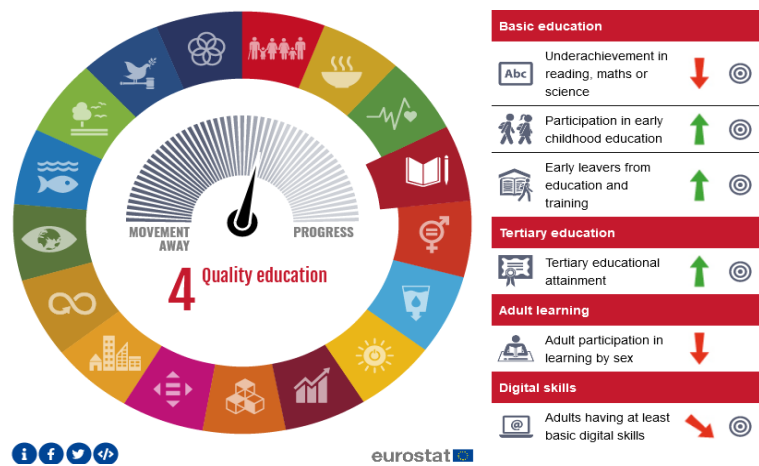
MOVEMENT AWAY

PROGRESS

4 Quality education

Basic education

Abc

Underachievement in reading, maths or science

Participation in early childhood education

Early leavers from education and training

Tertiary education

Tertiary educational attainment

Adult learning

Adult participation in learning by sex

Digital skills

@

Adults having at least basic digital skills

eurostat